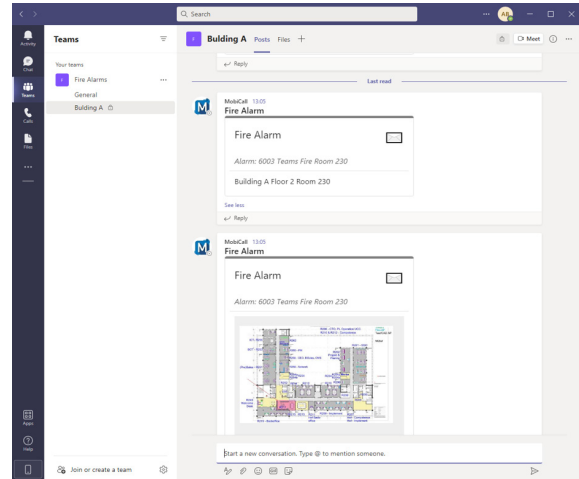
Search

AB

Activity

Chat

Teams

Calls

Files

...

Apps

Help

Teams

Your teams

F Fire Alarms ...

General

Building A

Join or create a team

Bulding A Posts Files +

Meet

Reply

Last read

MobiCall 13:05
Fire Alarm

Fire Alarm

Alarm: 6003 Teams Fire Room 230

Building A Floor 2 Room 230

See less

Reply

MobiCall 13:05
Fire Alarm

Fire Alarm

Alarm: 6003 Teams Fire Room 230

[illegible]

Start a new conversation. Type @ to mention someone.